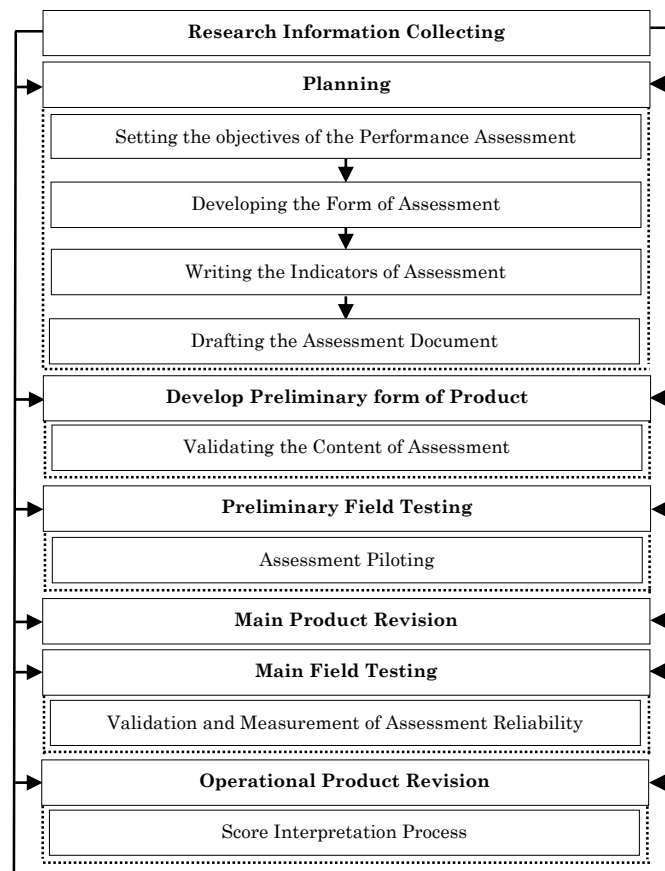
Research Information Collecting

Planning

Setting the objectives of the Performance Assessment

Developing the Form of Assessment

Writing the Indicators of Assessment

Drafting the Assessment Document

Develop Preliminary form of Product

Validating the Content of Assessment

Preliminary Field Testing

Assessment Piloting

Main Product Revision

Main Field Testing

Validation and Measurement of Assessment Reliability

Operational Product Revision

Score Interpretation Process